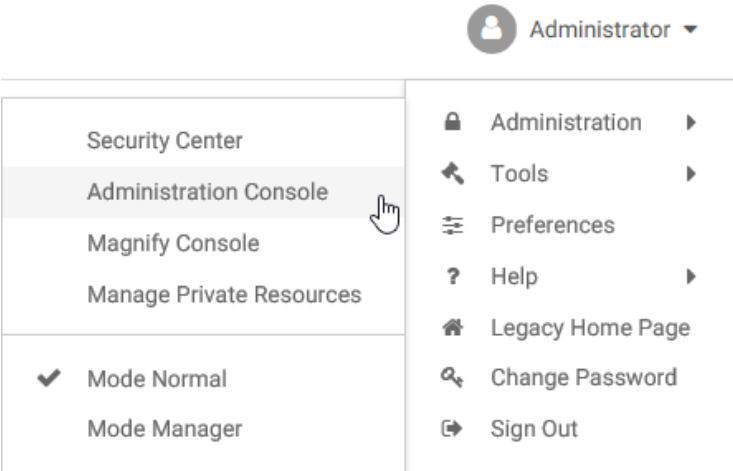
Administrator

Security Center
Administration Console
Magnify Console
Manage Private Resources

Mode Normal
Mode Manager

Administration
Tools
Preferences
? Help
Legacy Home Page
Change Password
Sign Out